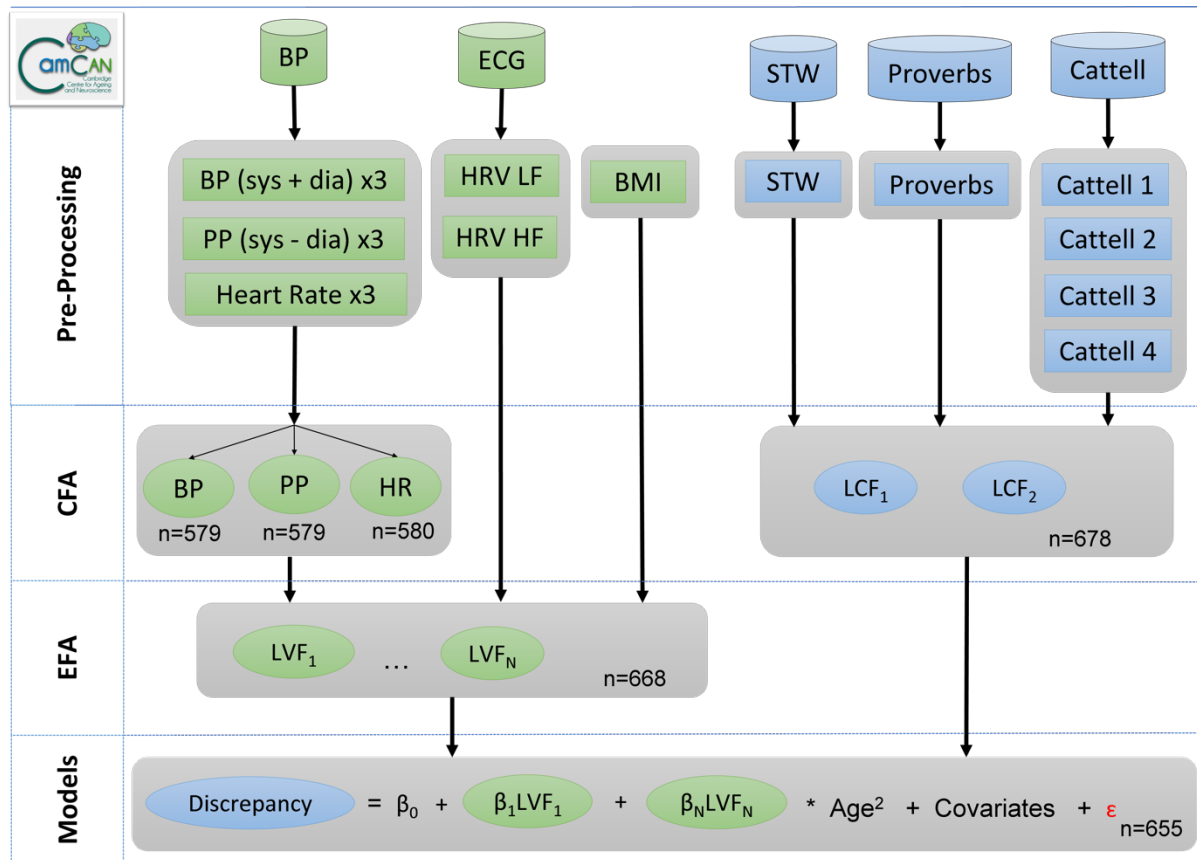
CamCAN
Cambridge Centre for Ageing and Neuroscience

BP
ECG
STW
Proverbs
Cattell

Pre-Processing

BP (sys + dia) x3
PP (sys - dia) x3
Heart Rate x3
HRV LF
HRV HF
BMI
STW
Proverbs
Cattell 1
Cattell 2
Cattell 3
Cattell 4

CFA

BP
n=579
PP
n=579
HR
n=580
$LCF_1$
$LCF_2$
n=678

EFA

$LVF_1$ … $LVF_N$
n=668

Models

Discrepancy $= \beta_0 + \beta_1 LVF_1 + \beta_N LVF_N$ * $Age^2$ + Covariates + $\varepsilon$
n=655